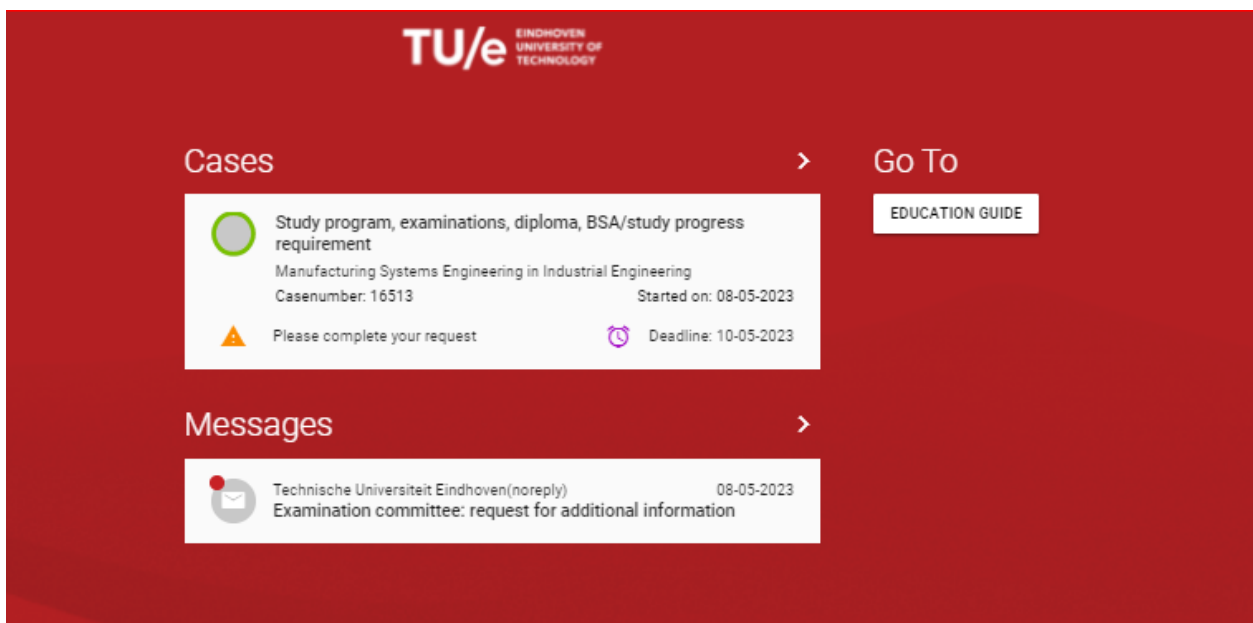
TU/e EINDHOVEN UNIVERSITY OF TECHNOLOGY

Cases

Study program, examinations, diploma, BSA/study progress requirement

Manufacturing Systems Engineering in Industrial Engineering

Casenumber: 16513

Started on: 08-05-2023

Please complete your request

Deadline: 10-05-2023

Messages

Technische Universiteit Eindhoven(noreply)

08-05-2023

Examination committee: request for additional information

Go To

EDUCATION GUIDE